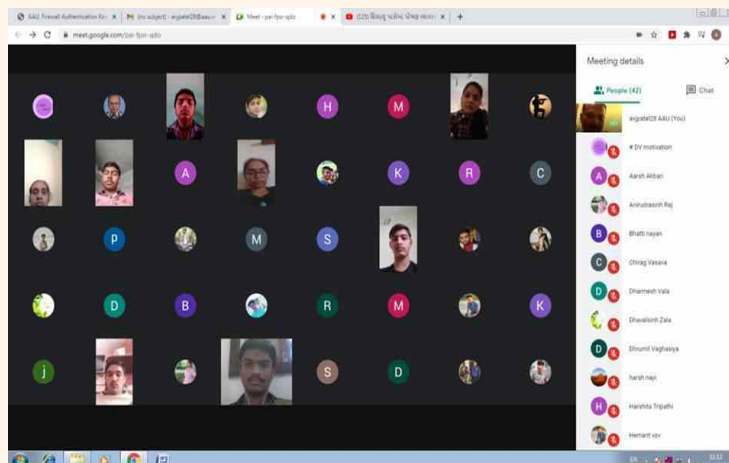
AAU Firewall Authentication Ke
(no subject) - avpatel28@aau
Meet - pai-fpor-qdo
(125) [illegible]

meet.google.com/pai-fpor-qdo

H
M
A
K
R
C
P
M
S
D
B
R
M
K
j
S
D

Meeting details
People (42)
Chat
avpatel28 AAU (You)
# DV motivation
Aarsh Akbari
Aniruddhasinh Raj
Bhatti nayan
Chirag Vasava
Dharmesh Vala
Dhavalsinh Zala
Dhrumil Vaghasiya
harsh nayi
Harshita Tripathi
Hemant vpv